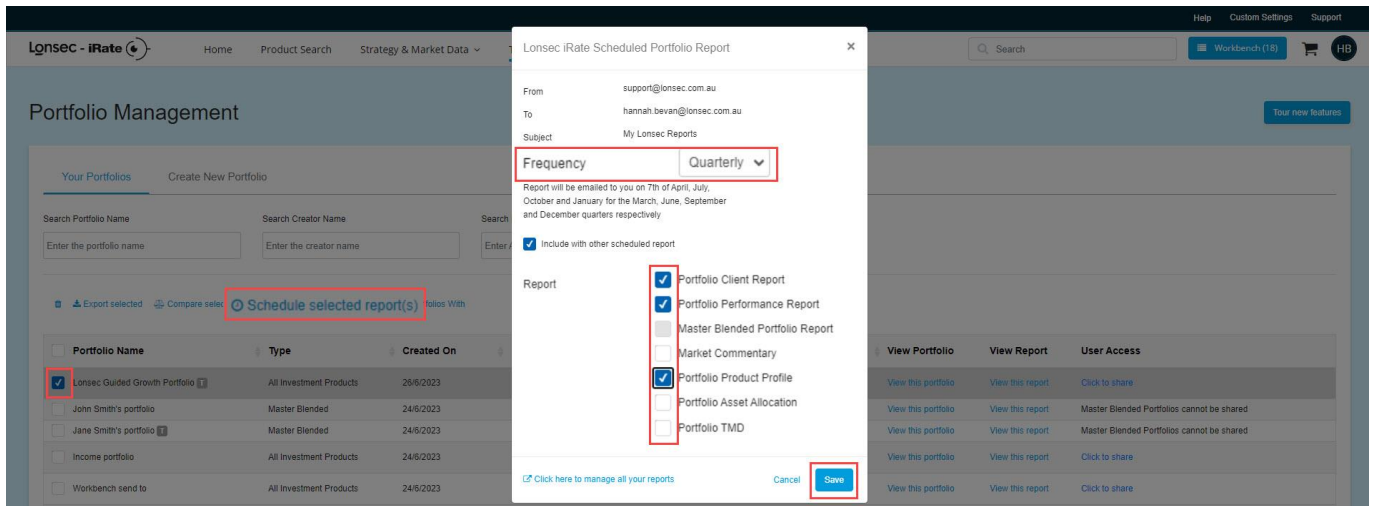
Help Custom Settings Support

Lonsec - iRate Home Product Search Strategy & Market Data

Search Workbench (18) HB

Portfolio Management

Tour new features

Your Portfolios Create New Portfolio

Search Portfolio Name
Enter the portfolio name

Search Creator Name
Enter the creator name

Search
Enter

Export selected Compare selec Schedule selected report(s) folios With

| Portfolio Name | Type | Created On | View Portfolio | View Report | User Access |
|---|---|---|---|---|---|
| Lonsec Guided Growth Portfolio T | All Investment Products | 26/6/2023 | View this portfolio | View this report | Click to share |
| John Smith's portfolio | Master Blended | 24/6/2023 | View this portfolio | View this report | Master Blended Portfolios cannot be shared |
| Jane Smith's portfolio T | Master Blended | 24/6/2023 | View this portfolio | View this report | Master Blended Portfolios cannot be shared |
| Income portfolio | All Investment Products | 24/6/2023 | View this portfolio | View this report | Click to share |
| Workbench send to | All Investment Products | 24/6/2023 | View this portfolio | View this report | Click to share |

Lonsec iRate Scheduled Portfolio Report ×

From support@lonsec.com.au
To hannah.bevan@lonsec.com.au
Subject My Lonsec Reports

Frequency Quarterly

Report will be emailed to you on 7th of April, July, October and January for the March, June, September and December quarters respectively

Include with other scheduled report

Report
Portfolio Client Report
Portfolio Performance Report
Master Blended Portfolio Report
Market Commentary
Portfolio Product Profile
Portfolio Asset Allocation
Portfolio TMD

Click here to manage all your reports Cancel Save